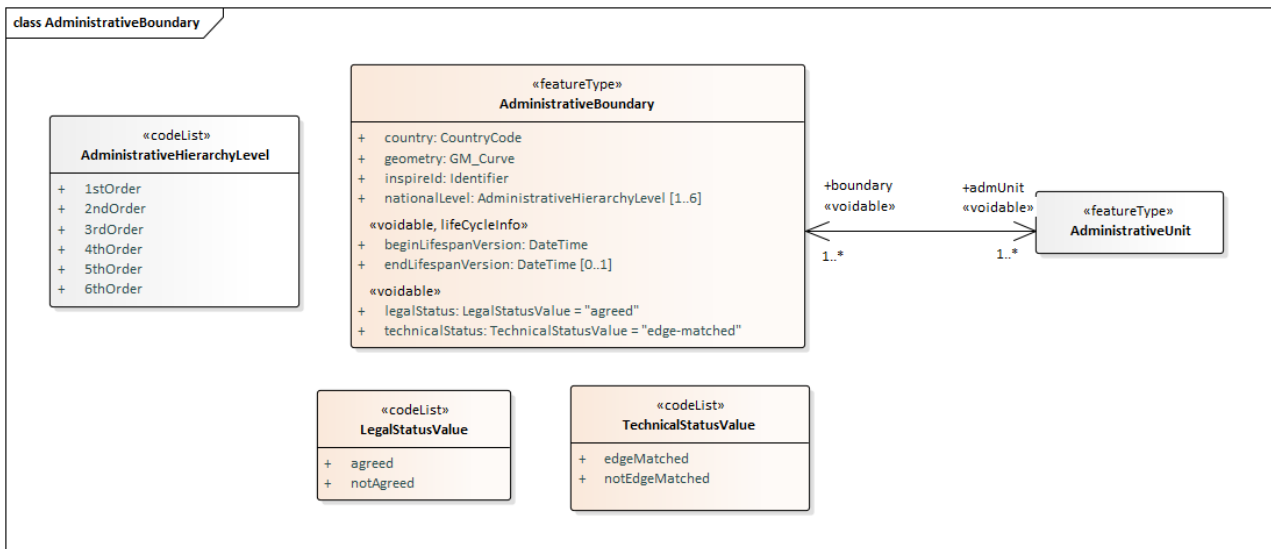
class AdministrativeBoundary

«codeList»
AdministrativeHierarchyLevel

+ 1stOrder
+ 2ndOrder
+ 3rdOrder
+ 4thOrder
+ 5thOrder
+ 6thOrder

«featureType»
AdministrativeBoundary

+ country: CountryCode
+ geometry: GM_Curve
+ inspireId: Identifier
+ nationalLevel: AdministrativeHierarchyLevel [1..6]

«voidable, lifeCycleInfo»
+ beginLifespanVersion: DateTime
+ endLifespanVersion: DateTime [0..1]

«voidable»
+ legalStatus: LegalStatusValue = "agreed"
+ technicalStatus: TechnicalStatusValue = "edge-matched"

+boundary
«voidable»
1..*

+admUnit
«voidable»
1..*

«featureType»
AdministrativeUnit

«codeList»
LegalStatusValue

+ agreed
+ notAgreed

«codeList»
TechnicalStatusValue

+ edgeMatched
+ notEdgeMatched